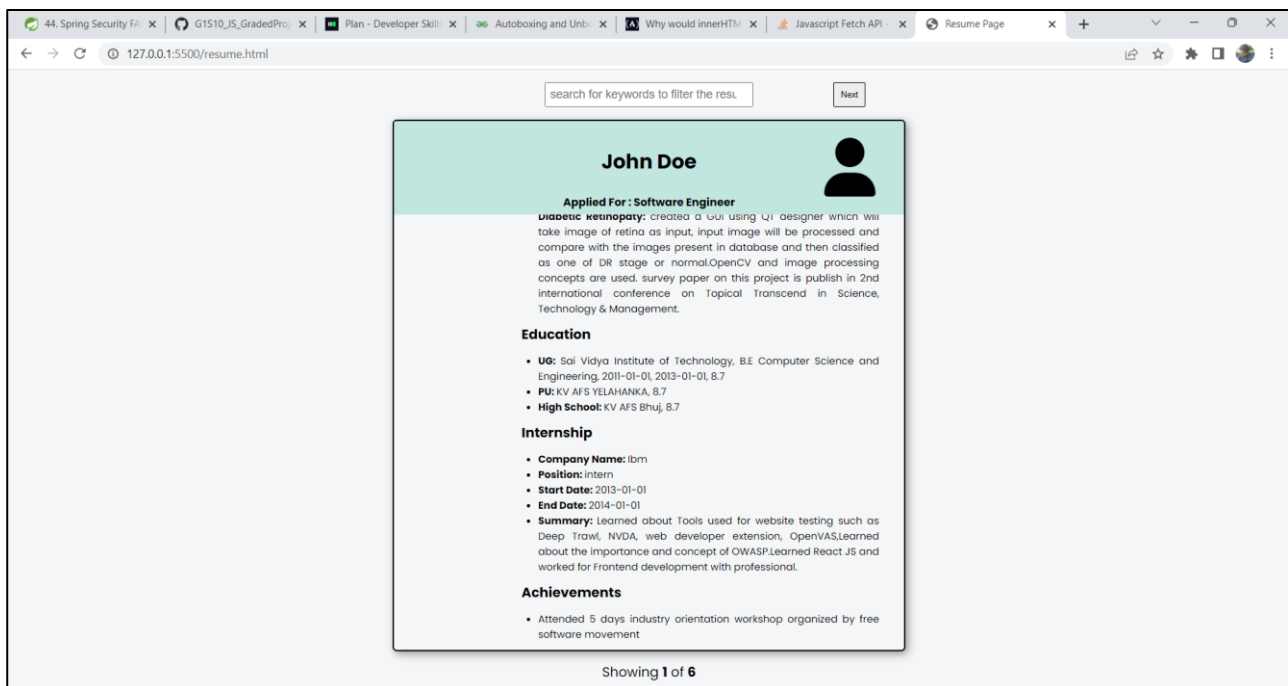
44. Spring Security FA × | G1S10_JS_GradedProj × | Plan - Developer Skill × | Autoboxing and Unbo × | Why would innerHTM × | Javascript Fetch API × | Resume Page × | +

127.0.0.1:5500/resume.html

search for keywords to filter the resu

Next

John Doe

Applied For : Software Engineer

Diabetic Retinopaty: created a GUI using QT designer which will take image of retina as input, input image will be processed and compare with the images present in database and then classified as one of DR stage or normal.OpenCV and image processing concepts are used. survey paper on this project is publish in 2nd international conference on Topical Transcend in Science, Technology & Management.

Education

- **UG:** Sai Vidya Institute of Technology, B.E Computer Science and Engineering, 2011-01-01, 2013-01-01, 8.7
- **PU:** KV AFS YELAHANKA, 8.7
- **High School:** KV AFS Bhuj, 8.7

Internship

- **Company Name:** Ibm
- **Position:** intern
- **Start Date:** 2013-01-01
- **End Date:** 2014-01-01
- **Summary:** Learned about Tools used for website testing such as Deep Trawl, NVDA, web developer extension, OpenVAS,Learned about the importance and concept of OWASP.Learned React JS and worked for Frontend development with professional.

Achievements

- Attended 5 days industry orientation workshop organized by free software movement

Showing **1** of **6**